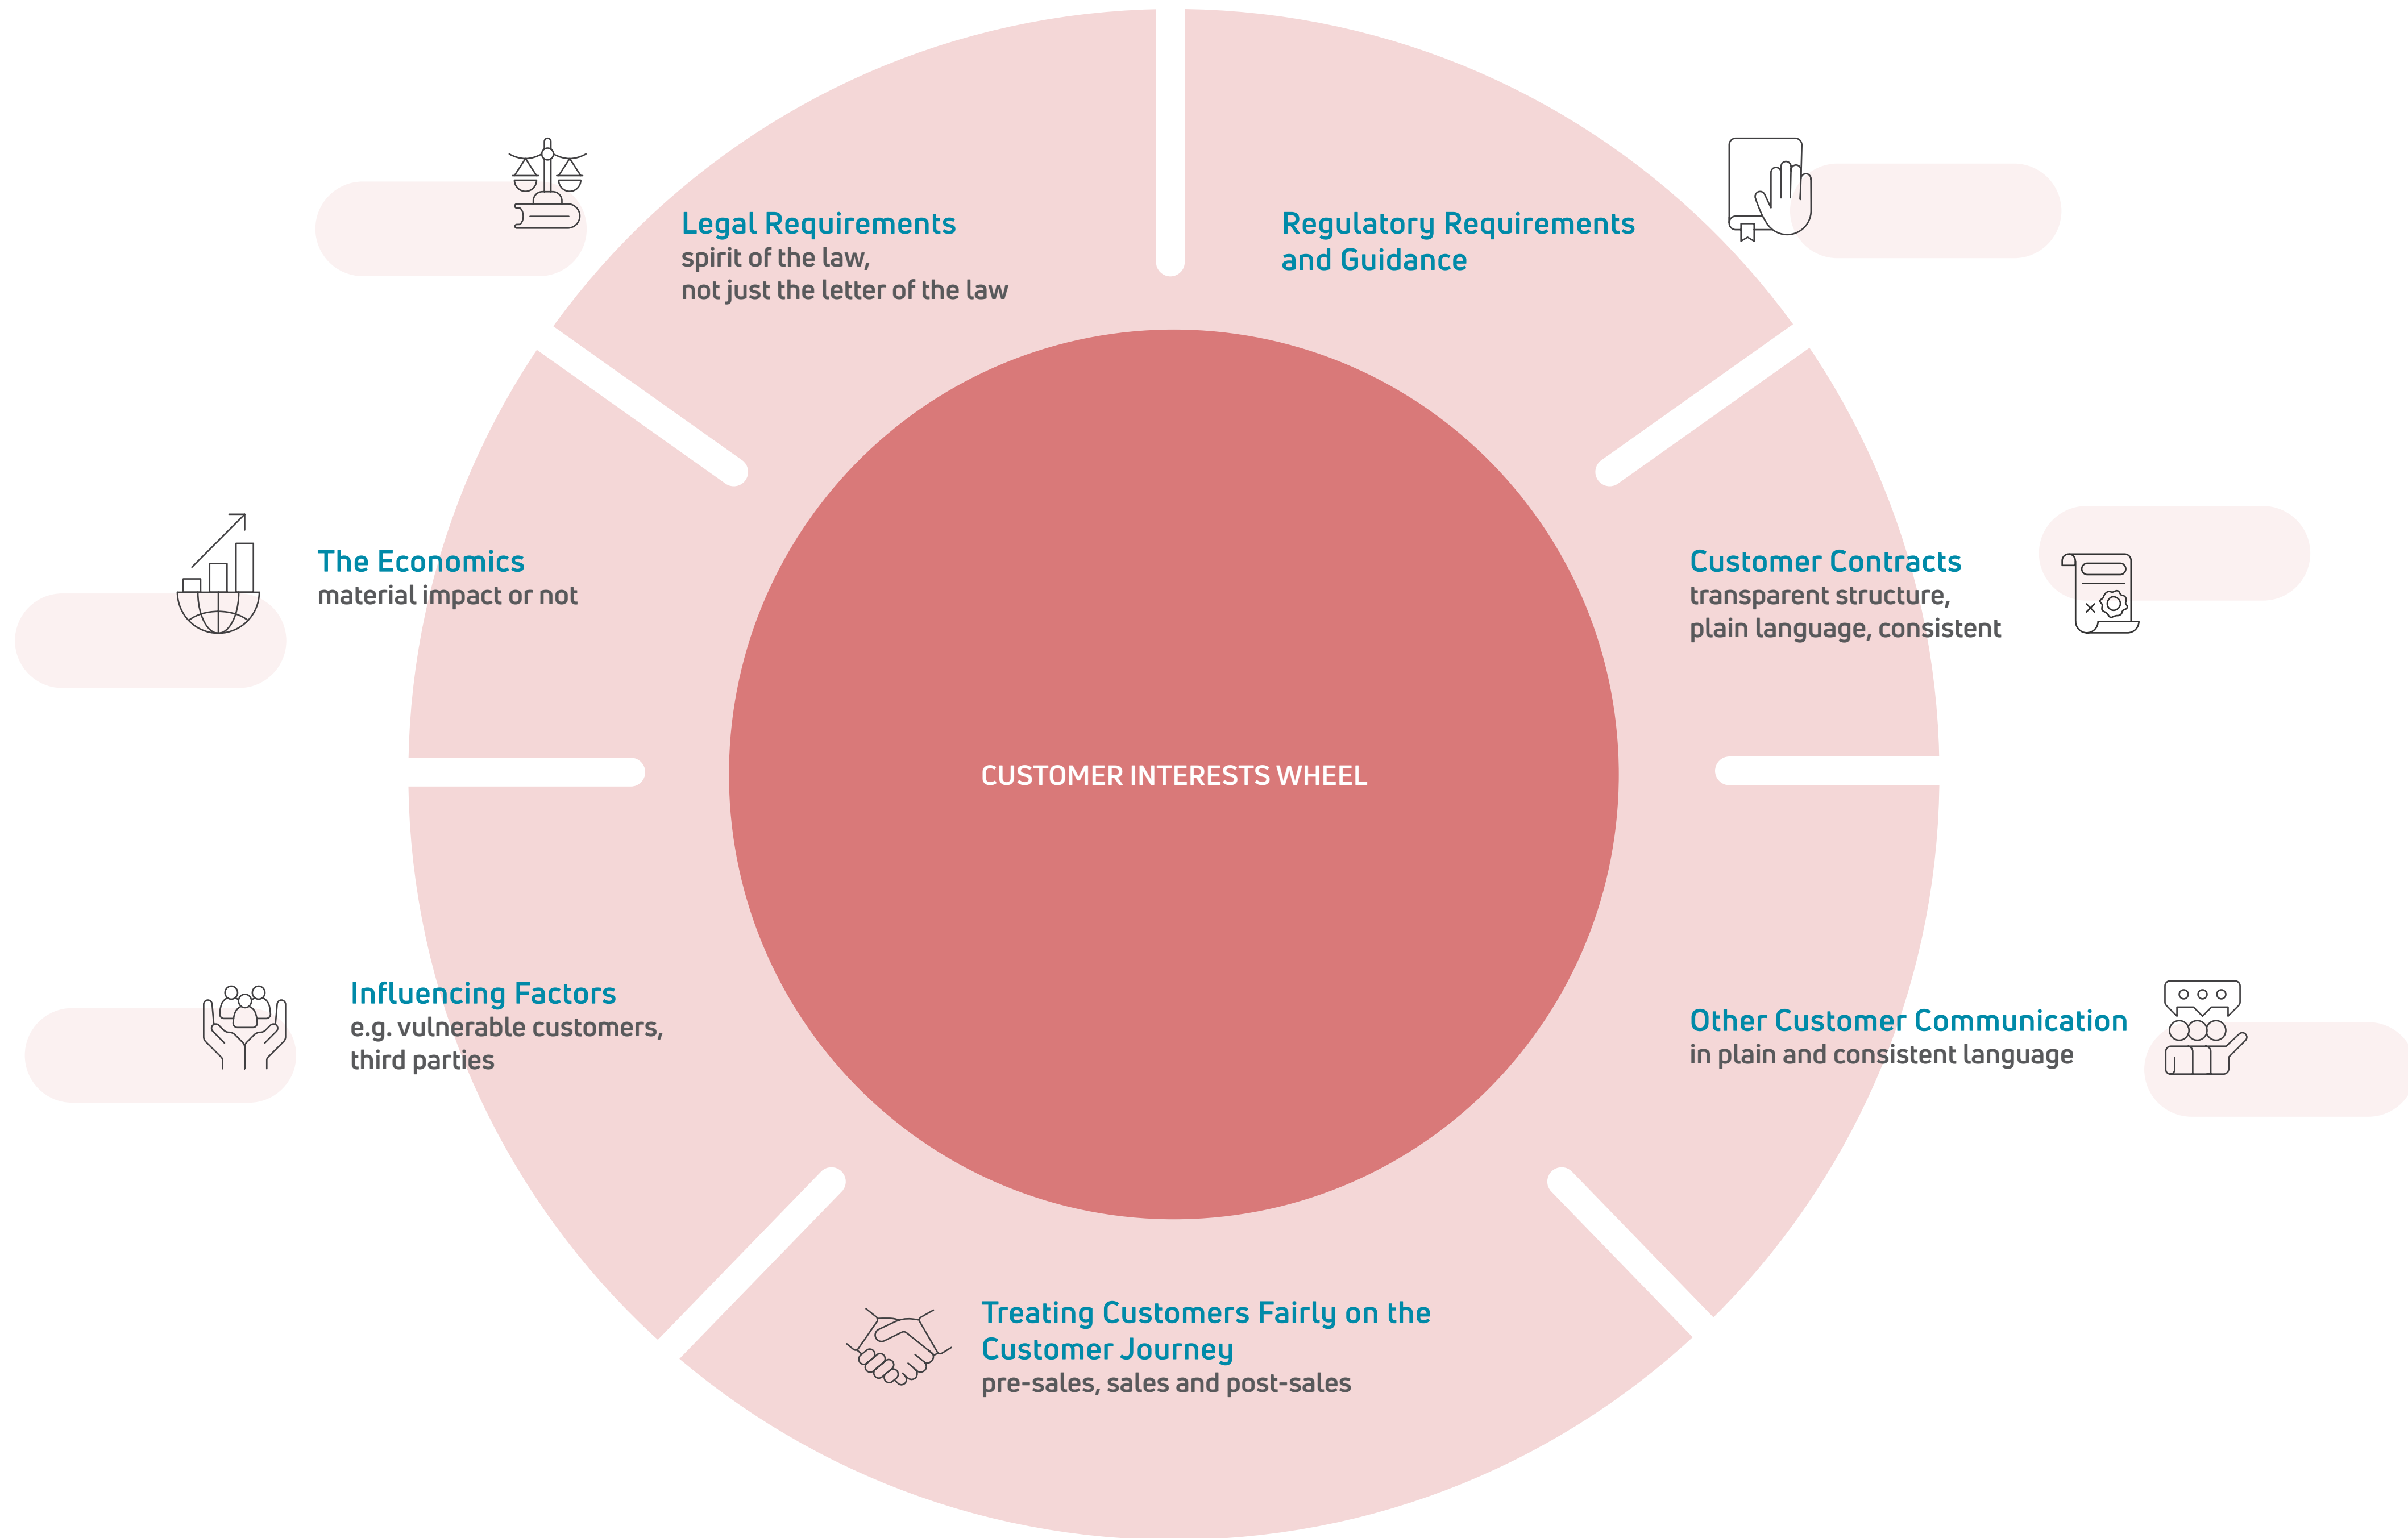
Legal Requirements
spirit of the law,
not just the letter of the law

Regulatory Requirements and Guidance

The Economics
material impact or not

CUSTOMER INTERESTS WHEEL

Customer Contracts
transparent structure,
plain language, consistent

Influencing Factors
e.g. vulnerable customers,
third parties

Other Customer Communication
in plain and consistent language

Treating Customers Fairly on the Customer Journey
pre-sales, sales and post-sales